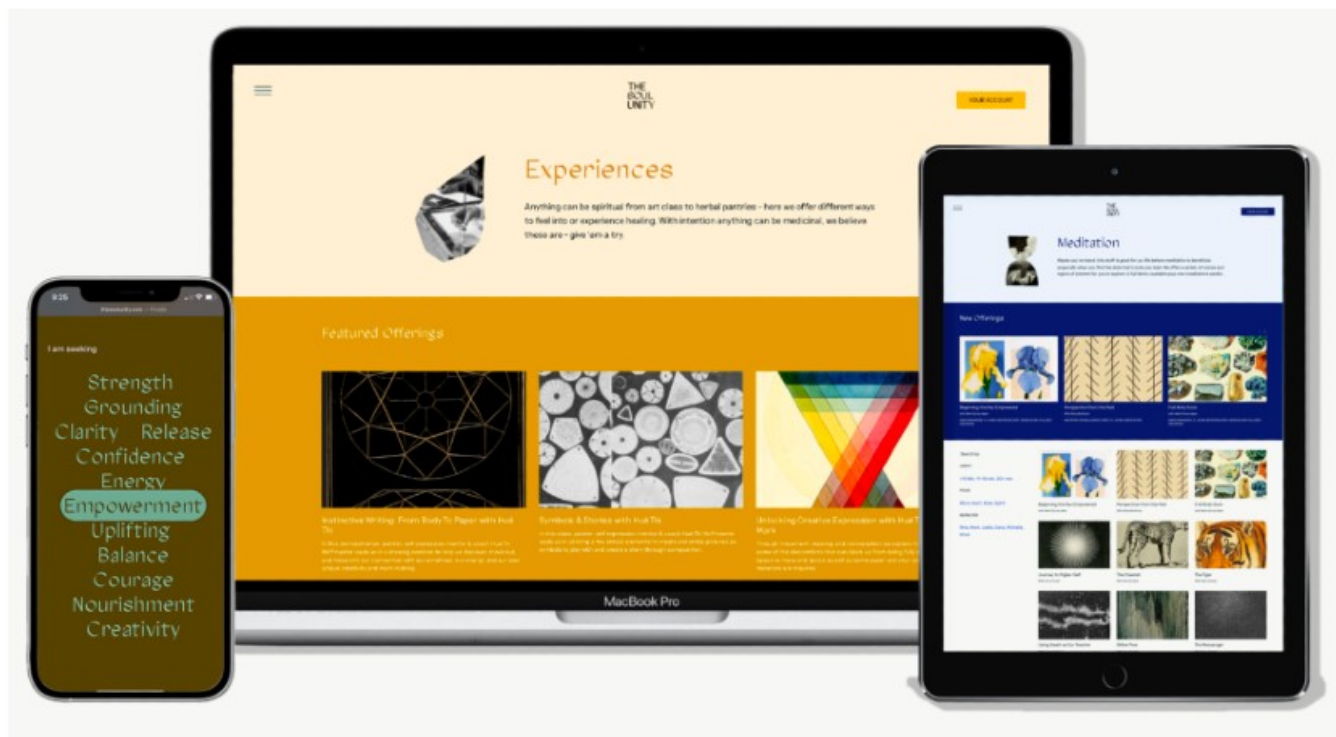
THE SOUL UNITY

YOUR ACCOUNT

Experiences

Anything can be spiritual from art class to herbal pantries - here we offer different ways to feel into or experience healing. With intention anything can be medicinal, we believe these are - give 'em a try.

Featured Offerings

Instinctive Writing: From Body To Paper with Hui Tit

Symbols & Stories with Hui Tit

Unlocking Creative Expression with Hui T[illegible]

MacBook Pro

9:25

I am seeking

Strength
Grounding
Clarity Release
Confidence
Energy
Empowerment
Uplifting
Balance
Courage
Nourishment
Creativity

Meditation

New Offerings

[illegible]